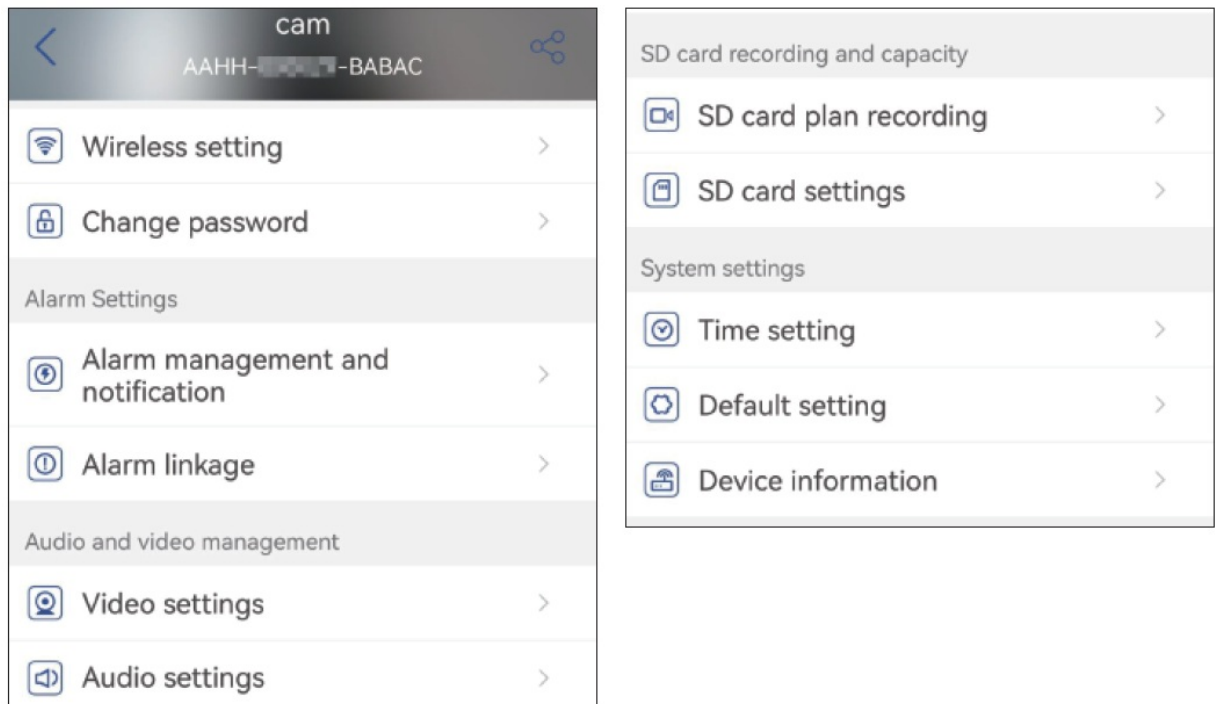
cam
AAHH-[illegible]-BABAC

Wireless setting

Change password

Alarm Settings

Alarm management and notification

Alarm linkage

Audio and video management

Video settings

Audio settings

SD card recording and capacity

SD card plan recording

SD card settings

System settings

Time setting

Default setting

Device information